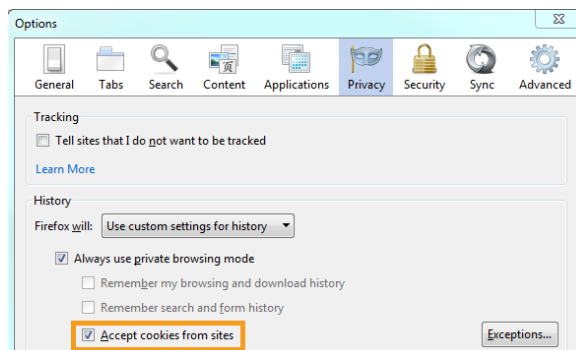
Options

General Tabs Search Content Applications Privacy Security Sync Advanced

Tracking

Tell sites that I do not want to be tracked

Learn More

History

Firefox will: Use custom settings for history

Always use private browsing mode

Remember my browsing and download history

Remember search and form history

Accept cookies from sites

Exceptions...